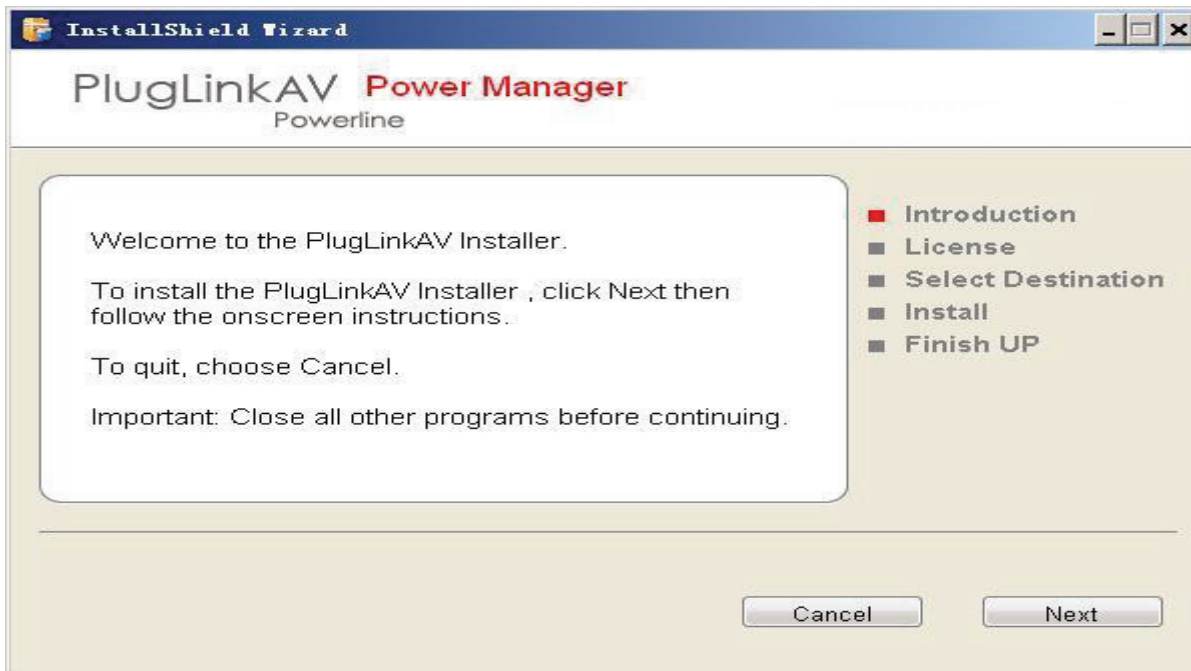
InstallShield Wizard

PlugLinkAV Power Manager
Powerline

Welcome to the PlugLinkAV Installer.

To install the PlugLinkAV Installer , click Next then follow the onscreen instructions.

To quit, choose Cancel.

Important: Close all other programs before continuing.

Introduction
License
Select Destination
Install
Finish UP

Cancel
Next